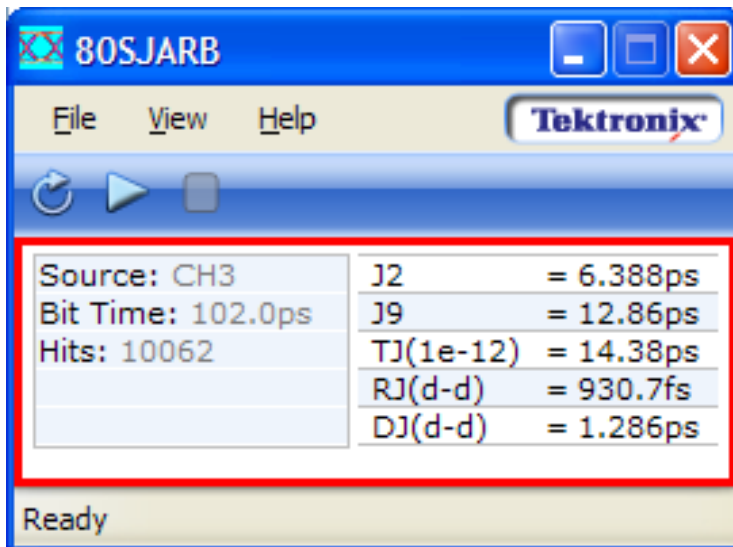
80SJARB

File View Help Tektronix

| Source: CH3 |
|---|
| Bit Time: 102.0ps |
| Hits: 10062 |

| | |
|---|---|
| J2 | = 6.388ps |
| J9 | = 12.86ps |
| TJ(1e-12) | = 14.38ps |
| RJ(d-d) | = 930.7fs |
| DJ(d-d) | = 1.286ps |

Ready